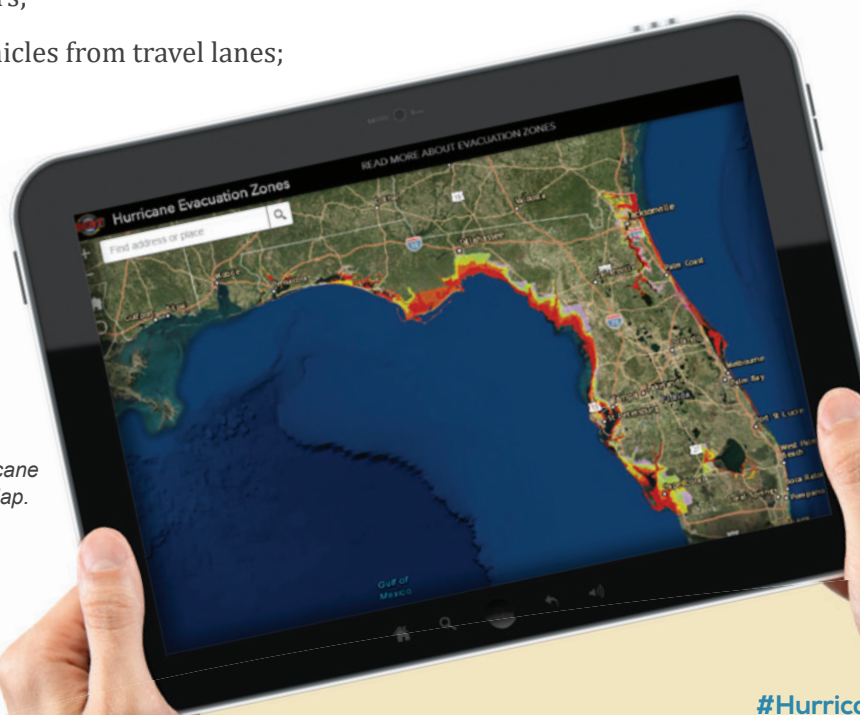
rs;

hicles from travel lanes;

Hurricane Evacuation Zones

READ MORE ABOUT EVACUATION ZONES

Find address or place

Jacksonville

Palm Coast

Melbourne

Palm Bay

Port St. Lucie

West Palm Beach

Boca Raton

Pompano

Gulf of Mexico

cane
ap.

#Hurric